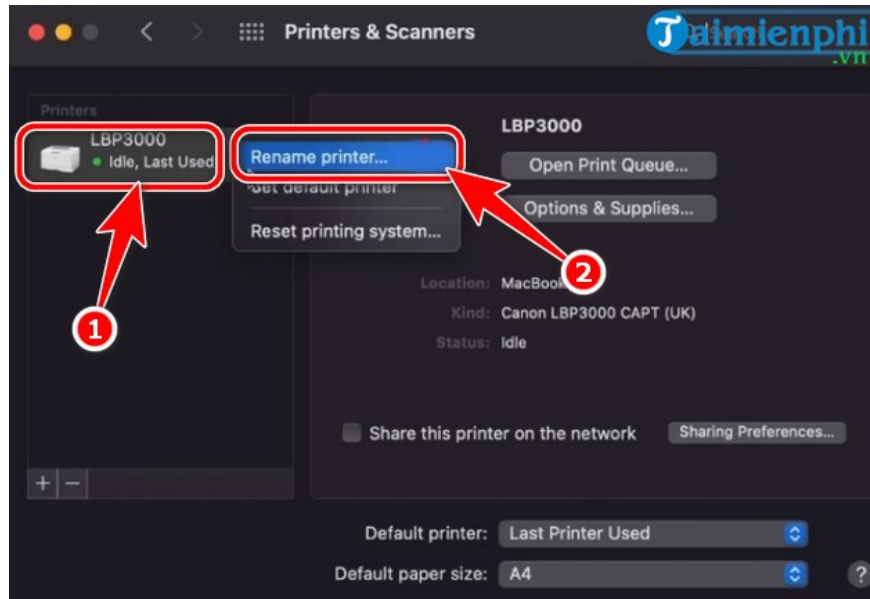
Printers & Scanners

Taimienphi.vn

Printers

LBP3000
Idle, Last Used

Rename printer...
Set default printer
Reset printing system...

1

2

LBP3000

Open Print Queue...

Options & Supplies...

Location: MacBook
Kind: Canon LBP3000 CAPT (UK)
Status: Idle

Share this printer on the network

Sharing Preferences...

+ −

Default printer: Last Printer Used

Default paper size: A4

?